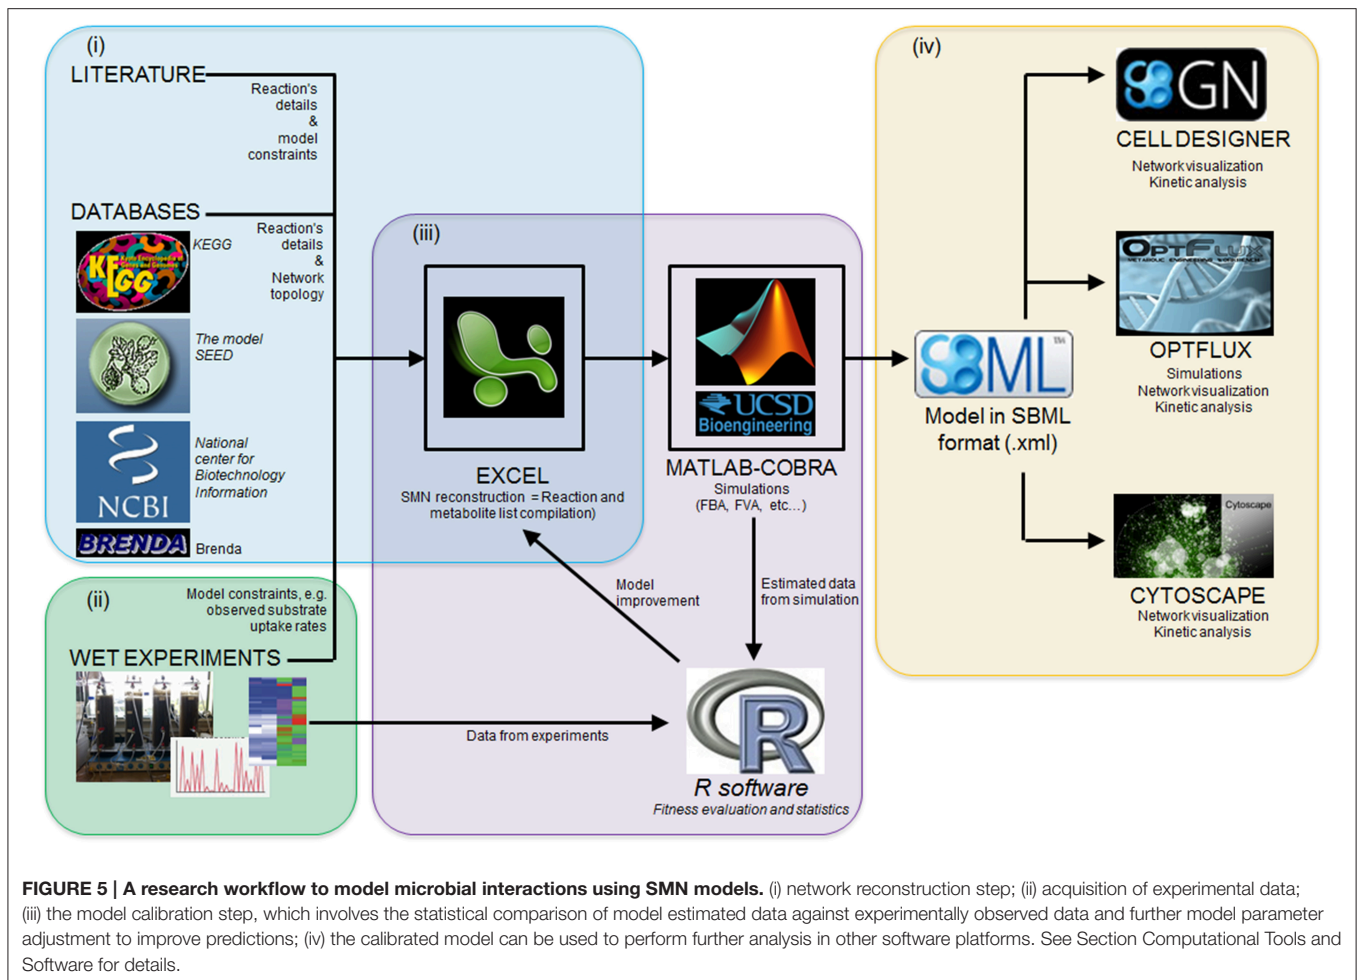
(i)
LITERATURE
Reaction's details & model constraints

DATABASES
Reaction's details & Network topology

KEGG

The model SEED

NCBI

National center for Biotechnology Information

BRENDA Brenda

(ii)
Model constraints, e.g. observed substrate uptake rates
WET EXPERIMENTS

Data from experiments

(iii)
EXCEL
SMN reconstruction = Reaction and metabolite list compilation)

UCSD Bioengineering
MATLAB-COBRA
Simulations
(FBA, FVA, etc...)

Model improvement

Estimated data from simulation

R
R software
Fitness evaluation and statistics

(iv)
SBML
Model in SBML format (.xml)

SBGN
CELL DESIGNER
Network visualization
Kinetic analysis

OPTFLUX
OPTFLUX
Simulations
Network visualization
Kinetic analysis

Cytoscape
CYTOSCAPE
Network visualization
Kinetic analysis

FIGURE 5 | A research workflow to model microbial interactions using SMN models. (i) network reconstruction step; (ii) acquisition of experimental data; (iii) the model calibration step, which involves the statistical comparison of model estimated data against experimentally observed data and further model parameter adjustment to improve predictions; (iv) the calibrated model can be used to perform further analysis in other software platforms. See Section Computational Tools and Software for details.